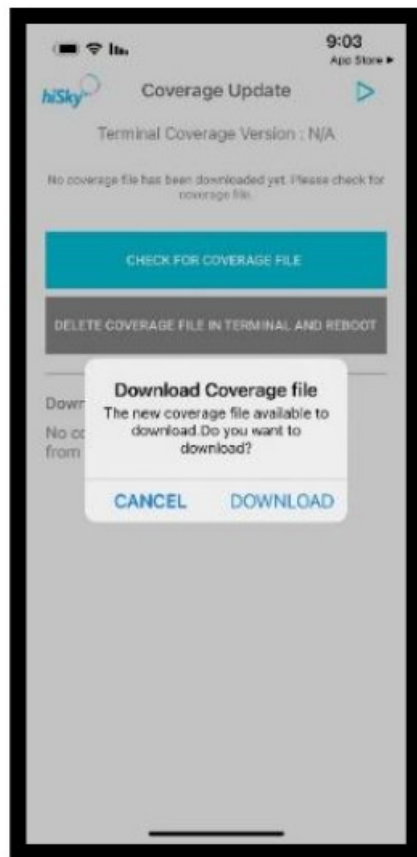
9:03
App Store ▸

hiSky

Coverage Update

Terminal Coverage Version : N/A

No coverage file has been downloaded yet. Please check for coverage file.

CHECK FOR COVERAGE FILE

DELETE COVERAGE FILE IN TERMINAL AND REBOOT

Down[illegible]

No co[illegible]
from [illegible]

Download Coverage file

The new coverage file available to download.Do you want to download?

CANCEL

DOWNLOAD